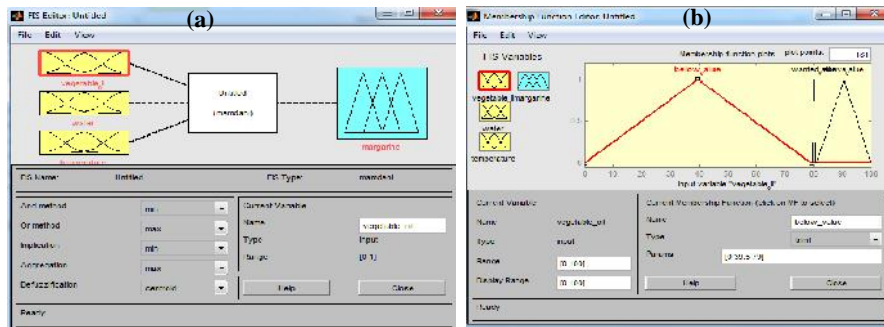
FIS Editor: Untitled (a)

File Edit View

vegetable_oil

water

temperature

Untitled

(mamdani)

margarine

FIS Name: Untitled

FIS Type: mamdani

And method min

Or method max

Implication min

Aggregation max

Defuzzification centroid

Current Variable

Name vegetable_oil

Type input

Range [0 1]

Help

Close

Ready

Membership Function Editor: Untitled (b)

File Edit View

FIS Variables

vegetable_margarine

water

temperature

Membership function plots

plot points: 181

below_value

wanted_above_value

1

0.5

0

0 10 20 30 40 50 60 70 80 90 100

input variable "vegetable_oil"

Current Variable

Name vegetable_oil

Type input

Range [0 100]

Display Range [0 100]

Current Membership Function (click on MF to select)

Name below_value

Type trimf

Params [0 39.5 79]

Help

Close

Ready